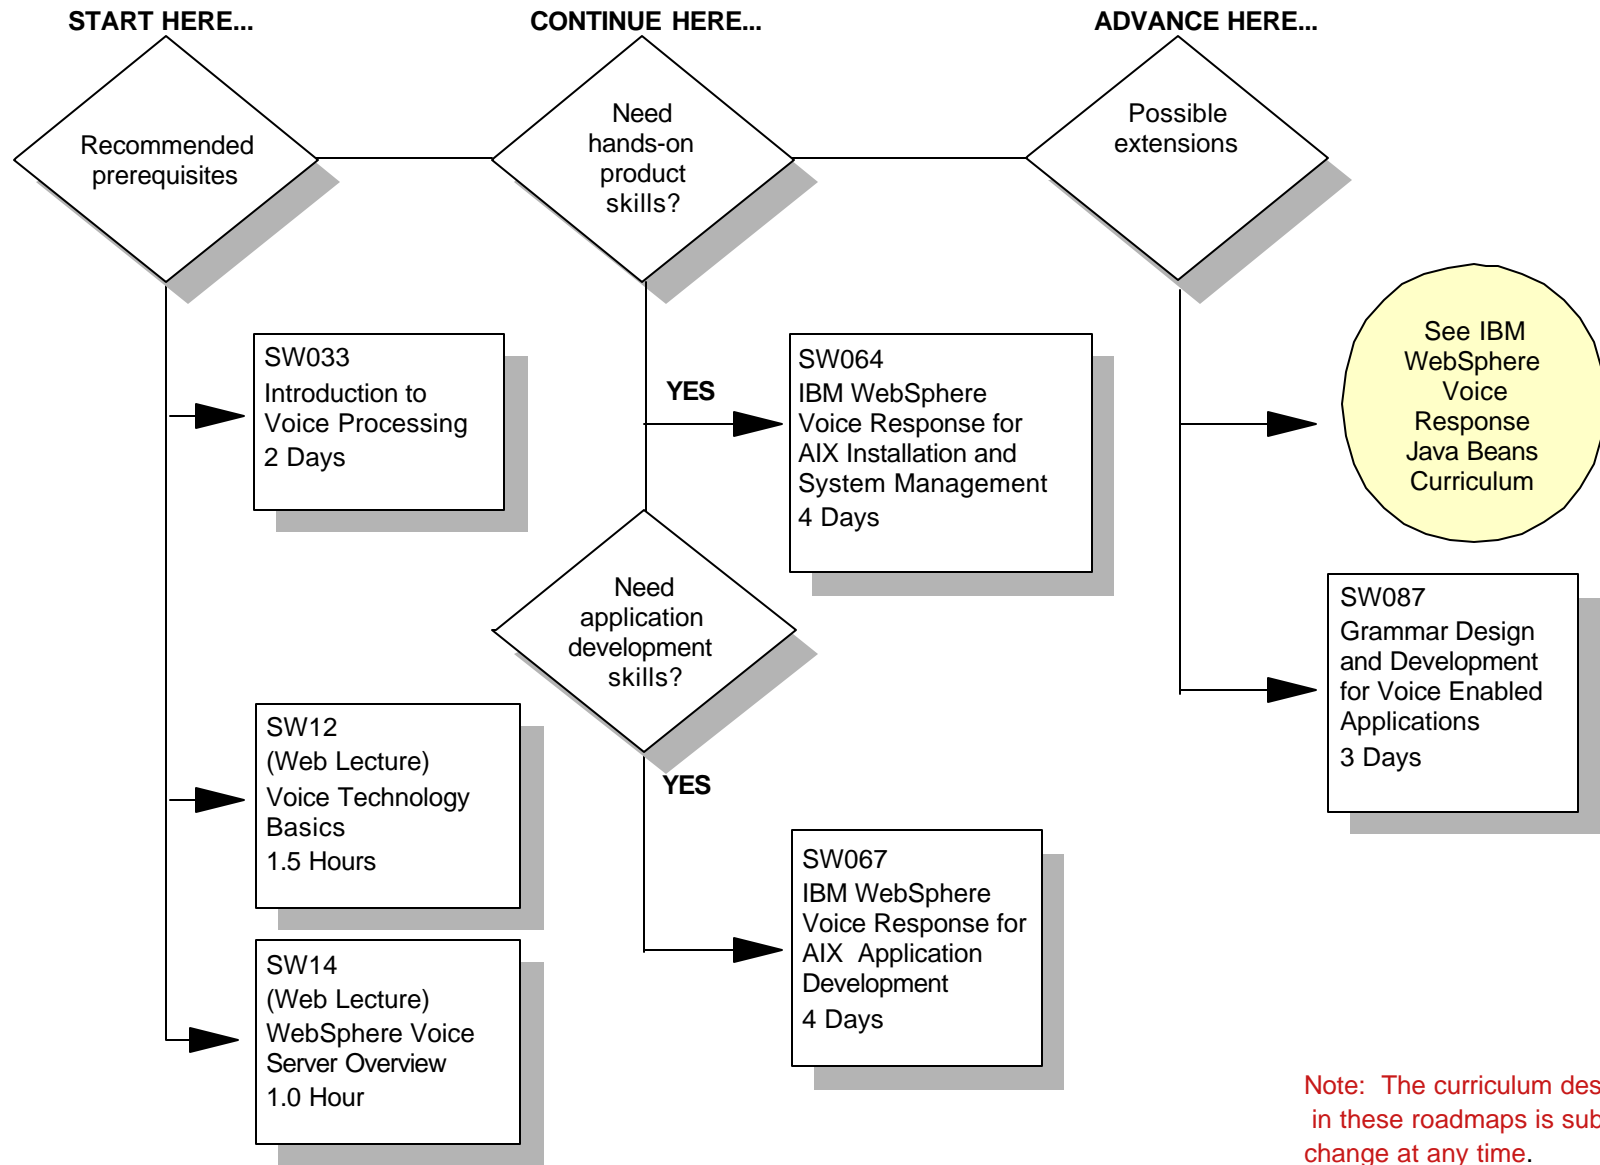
START HERE...

CONTINUE HERE...

ADVANCE HERE...

Recommended prerequisites

Need hands-on product skills?

Possible extensions

SW033
Introduction to Voice Processing
2 Days

YES

SW064
IBM WebSphere Voice Response for AIX Installation and System Management
4 Days

See IBM WebSphere Voice Response Java Beans Curriculum

Need application development skills?

SW087
Grammar Design and Development for Voice Enabled Applications
3 Days

SW12
(Web Lecture)
Voice Technology Basics
1.5 Hours

YES

SW067
IBM WebSphere Voice Response for AIX Application Development
4 Days

SW14
(Web Lecture)
WebSphere Voice Server Overview
1.0 Hour

Note: The curriculum des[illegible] in these roadmaps is sub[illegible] change at any time.